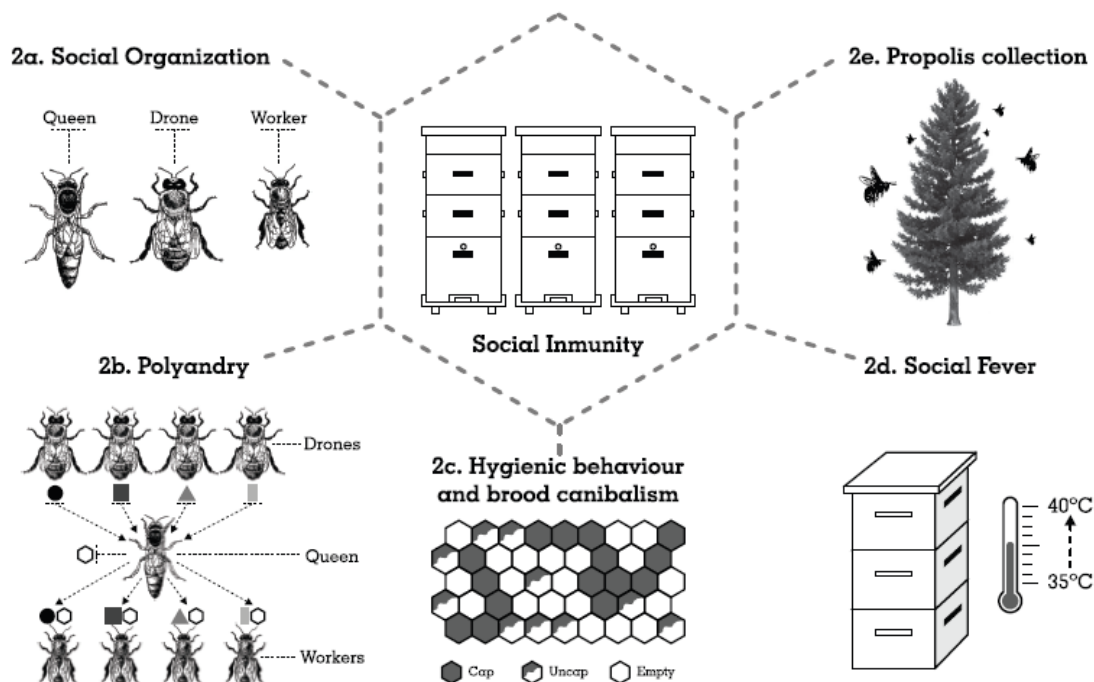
2a. Social Organization

Queen

Drone

Worker

2e. Propolis collection

Social Inmunity

2b. Polyandry

Drones

Queen

Workers

2c. Hygienic behaviour and brood canibalism

Cap

Uncap

Empty

2d. Social Fever

40°C

35°C